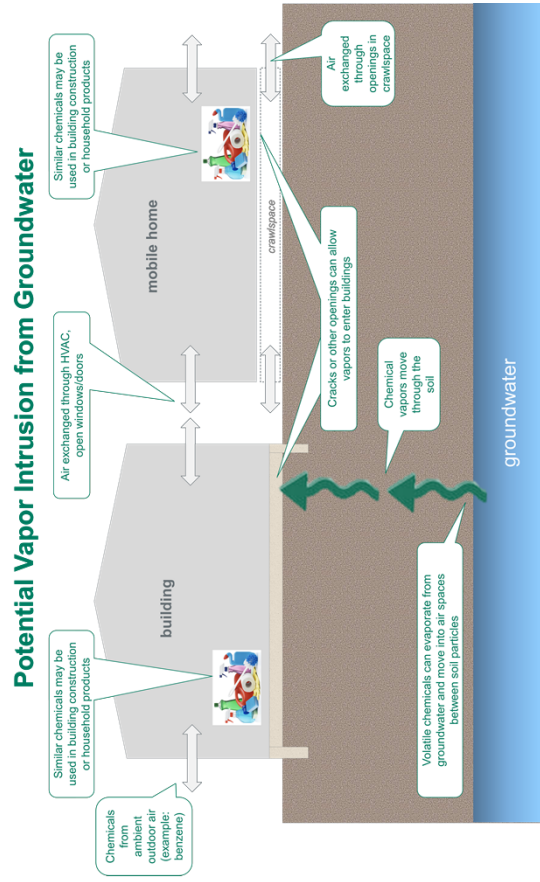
Potential Vapor Intrusion from Groundwater

Similar chemicals may be used in building construction or household products

Air exchanged through openings in crawlspace

mobile home

crawlspace

Air exchanged through HVAC, open windows/doors

Cracks or other openings can allow vapors to enter buildings

Chemical vapors move through the soil

groundwater

building

Similar chemicals may be used in building construction or household products

Chemicals from ambient outdoor air (example: benzene)

Volatile chemicals can evaporate from groundwater and move into air spaces between soil particles